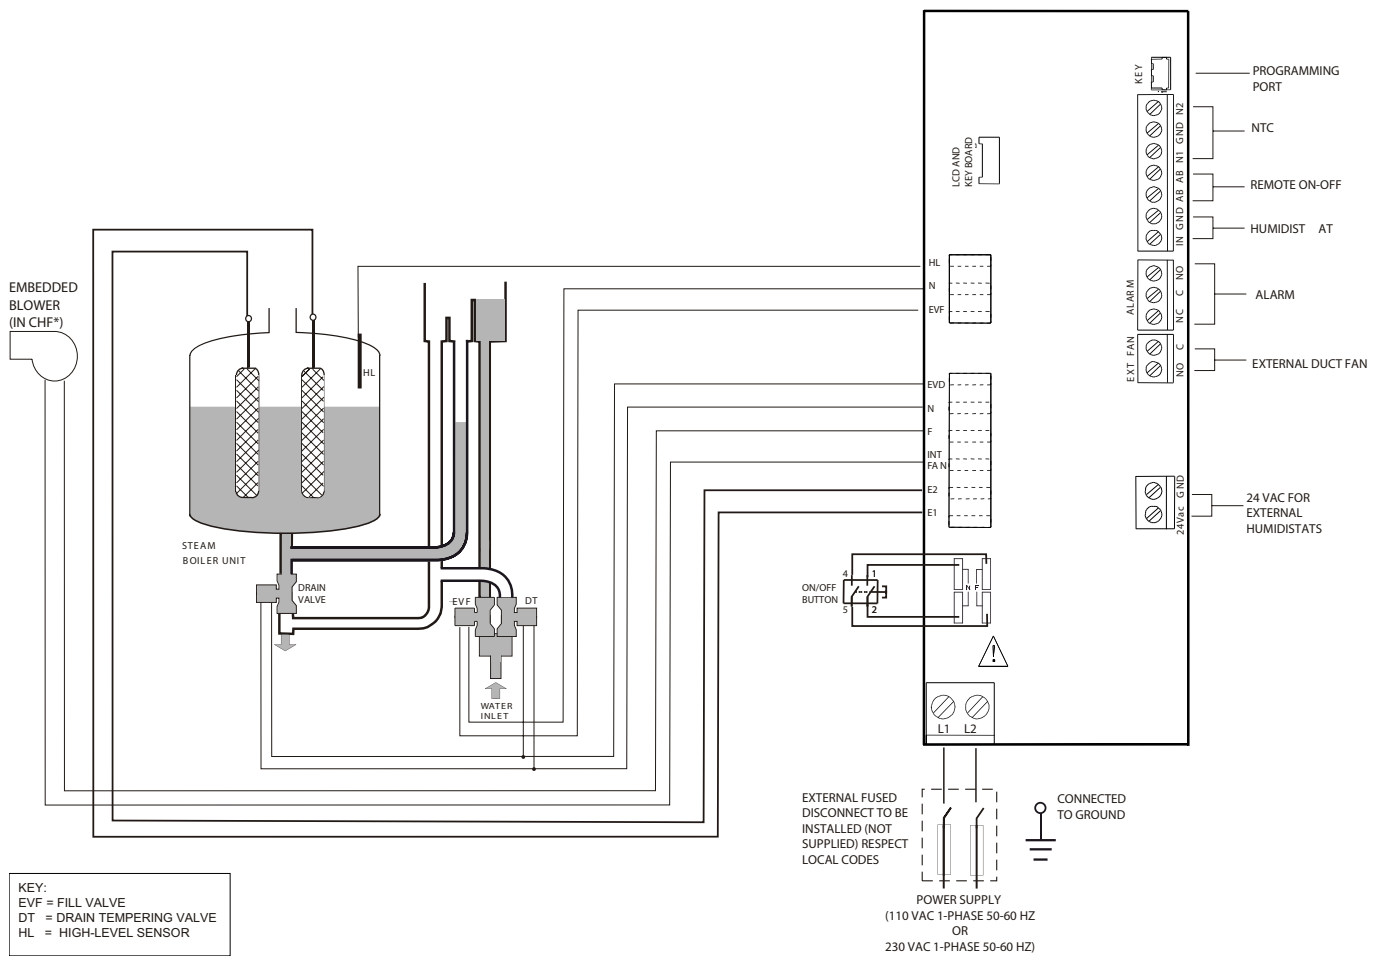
EMBEDDED BLOWER (IN CHF*)

HL

STEAM BOILER UNIT

DRAIN VALVE

EVF

DT

WATER INLET

HL
N
EVF

EVD
N
F
INT FAN
E2
E1

LCD AND KEY BOARD

KEY

PROGRAMMING PORT

N2
GND
N1
NTC

AB
AB
REMOTE ON-OFF

GND
IN
HUMIDIST AT

ALARM
NO
C
NC
ALARM

EXT FAN
C
NO
EXTERNAL DUCT FAN

GND
24Vac
24 VAC FOR EXTERNAL HUMIDISTATS

ON/OFF BUTTON
4
1
5
2
N
F

L1 L2

EXTERNAL FUSED DISCONNECT TO BE INSTALLED (NOT SUPPLIED) RESPECT LOCAL CODES

CONNECTED TO GROUND

POWER SUPPLY
(110 VAC 1-PHASE 50-60 HZ
OR
230 VAC 1-PHASE 50-60 HZ)

KEY:
EVF = FILL VALVE
DT = DRAIN TEMPERING VALVE
HL = HIGH-LEVEL SENSOR